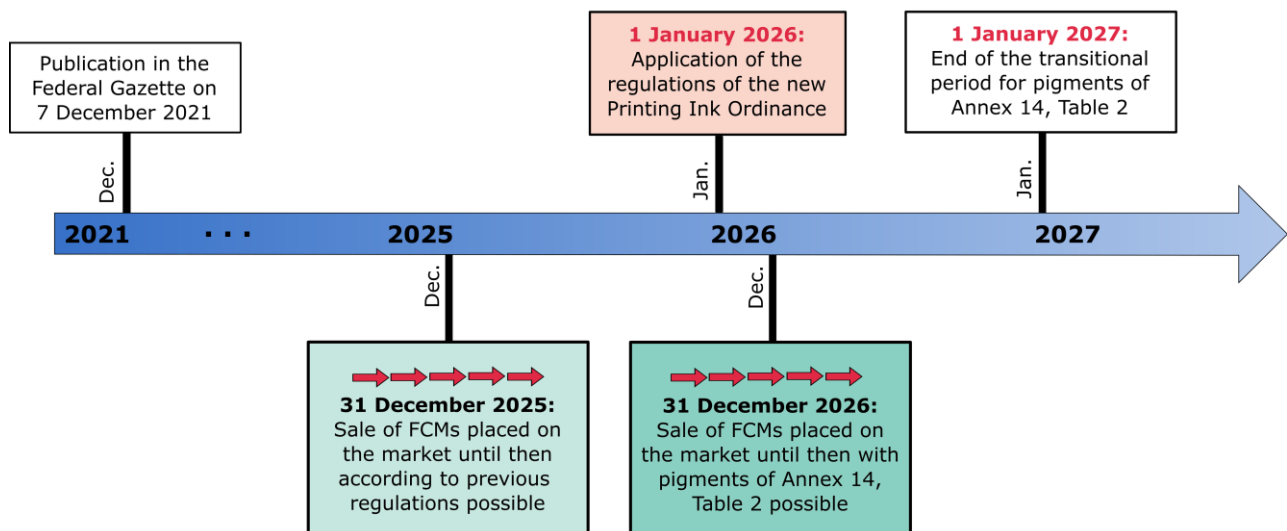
Publication in the Federal Gazette on 7 December 2021

Dec.

1 January 2026:
Application of the regulations of the new Printing Ink Ordinance

Jan.

1 January 2027:
End of the transitional period for pigments of Annex 14, Table 2

Jan.

2021 . . . 2025 2026 2027

Dec.

31 December 2025:
Sale of FCMs placed on the market until then according to previous regulations possible

Dec.

31 December 2026:
Sale of FCMs placed on the market until then with pigments of Annex 14, Table 2 possible